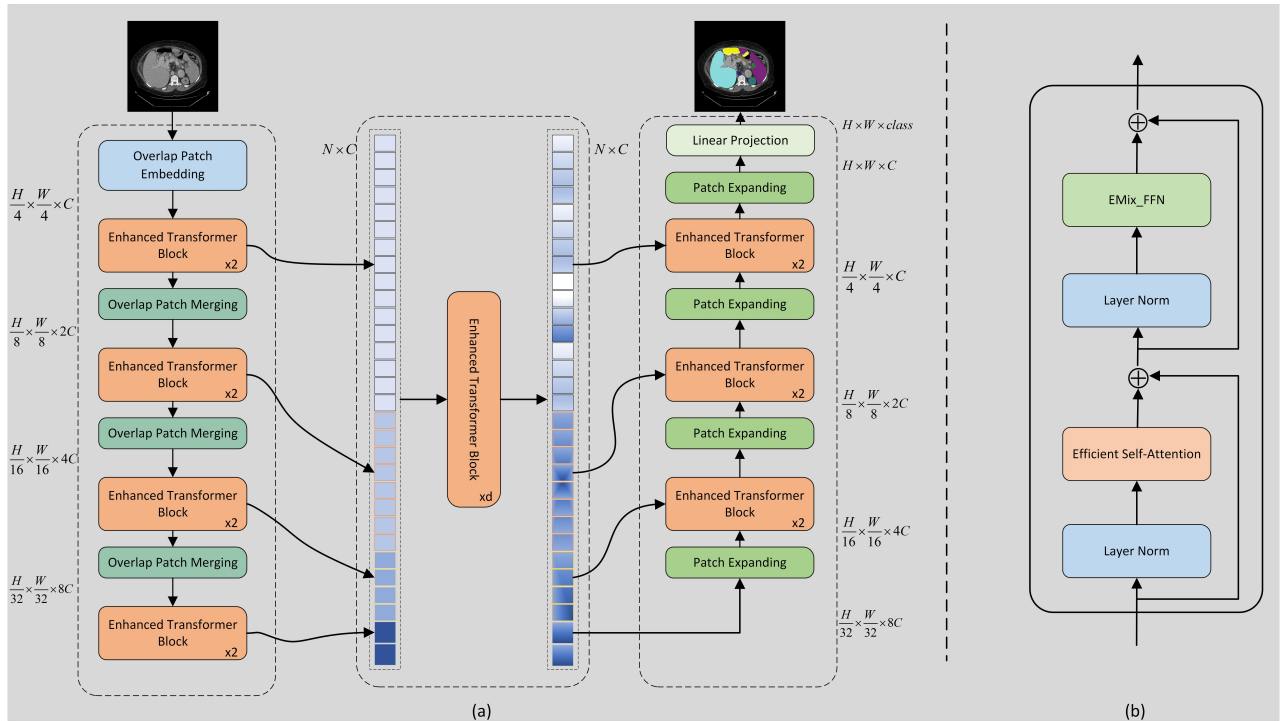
Overlap Patch Embedding

$\frac{H}{4} \times \frac{W}{4} \times C$

Enhanced Transformer Block x2

Overlap Patch Merging

$\frac{H}{8} \times \frac{W}{8} \times 2C$

Enhanced Transformer Block x2

Overlap Patch Merging

$\frac{H}{16} \times \frac{W}{16} \times 4C$

Enhanced Transformer Block x2

Overlap Patch Merging

$\frac{H}{32} \times \frac{W}{32} \times 8C$

Enhanced Transformer Block x2

$N \times C$

Enhanced Transformer Block xd

$N \times C$

Linear Projection

$H \times W \times class$

$H \times W \times C$

Patch Expanding

Enhanced Transformer Block x2

$\frac{H}{4} \times \frac{W}{4} \times C$

Patch Expanding

Enhanced Transformer Block x2

$\frac{H}{8} \times \frac{W}{8} \times 2C$

Patch Expanding

Enhanced Transformer Block x2

$\frac{H}{16} \times \frac{W}{16} \times 4C$

Patch Expanding

$\frac{H}{32} \times \frac{W}{32} \times 8C$

(a)

EMix_FFN

Layer Norm

Efficient Self-Attention

Layer Norm

(b)